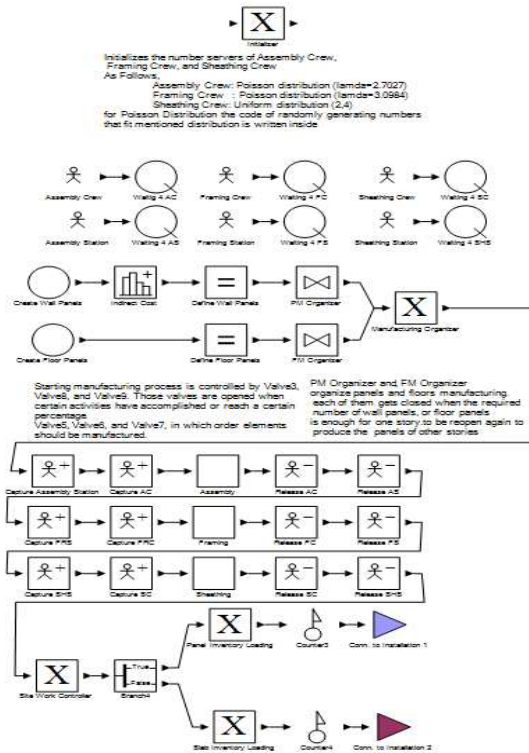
X

Initializer

Initializes the number servers of Assembly Crew, Framing Crew, and Sheathing Crew
As Follows,
Assembly Crew: Poisson distribution (lamda=2.7027)
Framing Crew : Poisson distribution (lamda=3.0984)
Sheathing Crew: Uniform distribution (2,4)
for Poisson Distribution the code of randomly generating numbers that fit mentioned distribution is written inside

Assembly Crew
Waiting 4 AC
Framing Crew
Waiting 4 FC
Sheathing Crew
Waiting 4 SC
Assembly Station
Waiting 4 AS
Framing Station
Waiting 4 FS
Sheathing Station
Waiting 4 SHS

Create Wall Panels
Indirect Cost
=
Define Wall Panels
PM Organizer
X
Manufacturing Organizer
Create Floor Panels
=
Define Floor Panels
FM Organizer

Starting manufacturing process is controlled by Valve3, Valve8, and Valve9. Those valves are opened when certain activities have accomplished or reach a certain percentage.
Valve5, Valve6, and Valve7, in which order elements should be manufactured.

PM Organizer and FM Organizer organize panels and floors manufacturing. each of them gets closed when the required number of wall panels, or floor panels is enough for one story to be reopen again to produce the panels of other stories

Capture Assembly Station
Capture AC
Assembly
Release AC
Release AS
Capture FRS
Capture FRC
Framing
Release FC
Release FS
Capture SHS
Capture SC
Sheathing
Release SC
Release SHS

X
Site Work Controller
True
False
Branch4
X
Panel Inventory Loading
Counter3
Conn. to Installation 1
X
Slab Inventory Loading
Counter4
Conn. to Installation 2